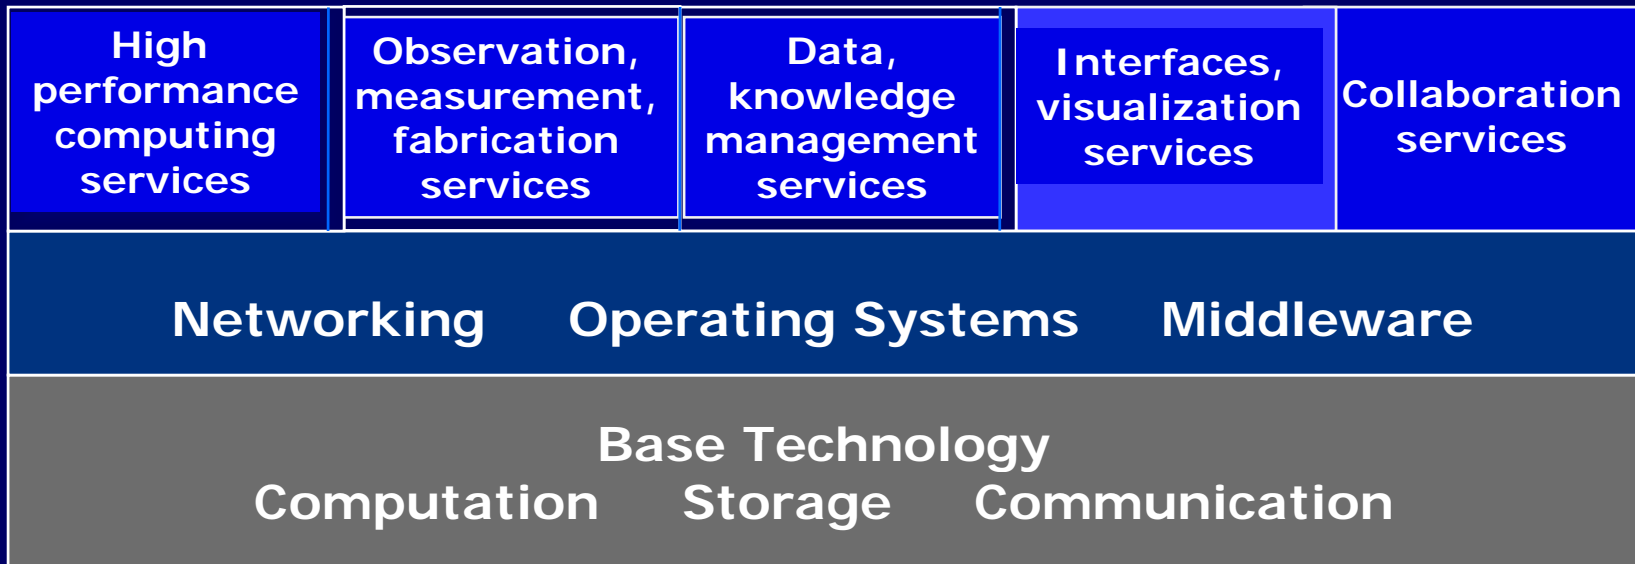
High performance computing services

Observation, measurement, fabrication services

Data, knowledge management services

Interfaces, visualization services

Collaboration services

Networking Operating Systems Middleware

Base Technology
Computation Storage Communication